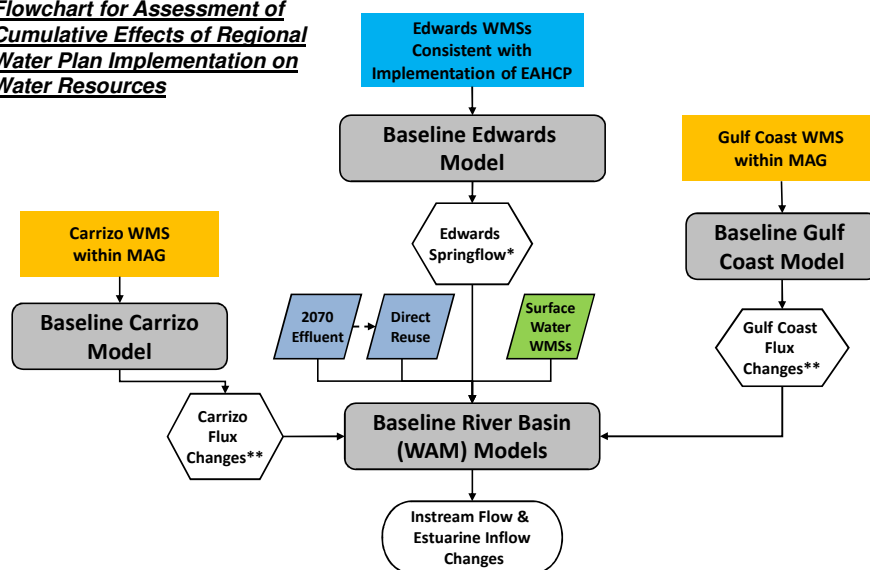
Flowchart for Assessment of Cumulative Effects of Regional Water Plan Implementation on Water Resources

Edwards WMSs Consistent with Implementation of EAHCP

Baseline Edwards Model

Gulf Coast WMS within MAG

Baseline Gulf Coast Model

Edwards Springflow*

Carrizo WMS within MAG

Baseline Carrizo Model

2070 Effluent

Direct Reuse

Surface Water WMSs

Gulf Coast Flux Changes**

Carrizo Flux Changes**

Baseline River Basin (WAM) Models

Instream Flow & Estuarine Inflow Changes